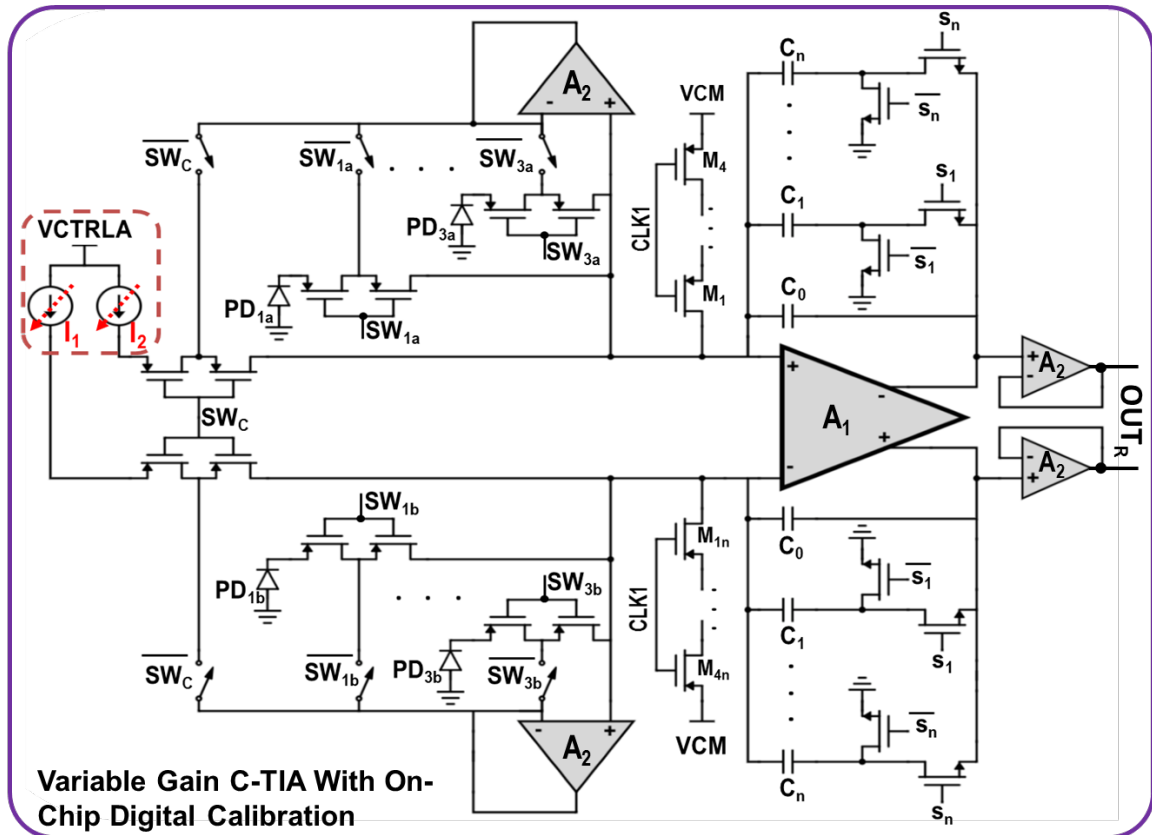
$A_2$
- +
VCM
$C_n$
$s_n$
$\overline{s_n}$
$\overline{SW_C}$
$\overline{SW_{1a}}$
. . .
$\overline{SW_{3a}}$
$M_4$
$s_1$
$C_1$
$PD_{3a}$
$SW_{3a}$
$\overline{s_1}$
VCTRLA
CLK1
$PD_{1a}$
$SW_{1a}$
$M_1$
$C_0$
$I_1$
$I_2$
+
-
$A_2$
$SW_C$
$A_1$
OUT
R
+
-
$A_2$
$SW_{1b}$
$C_0$
$M_{1n}$
$PD_{1b}$
. . .
$SW_{3b}$
$\overline{s_1}$
CLK1
$C_1$
$s_1$
$\overline{SW_C}$
$\overline{SW_{1b}}$
$PD_{3b}$
$\overline{SW_{3b}}$
$M_{4n}$
- +
$A_2$
VCM
$\overline{s_n}$
$C_n$
$s_n$
Variable Gain C-TIA With On-Chip Digital Calibration